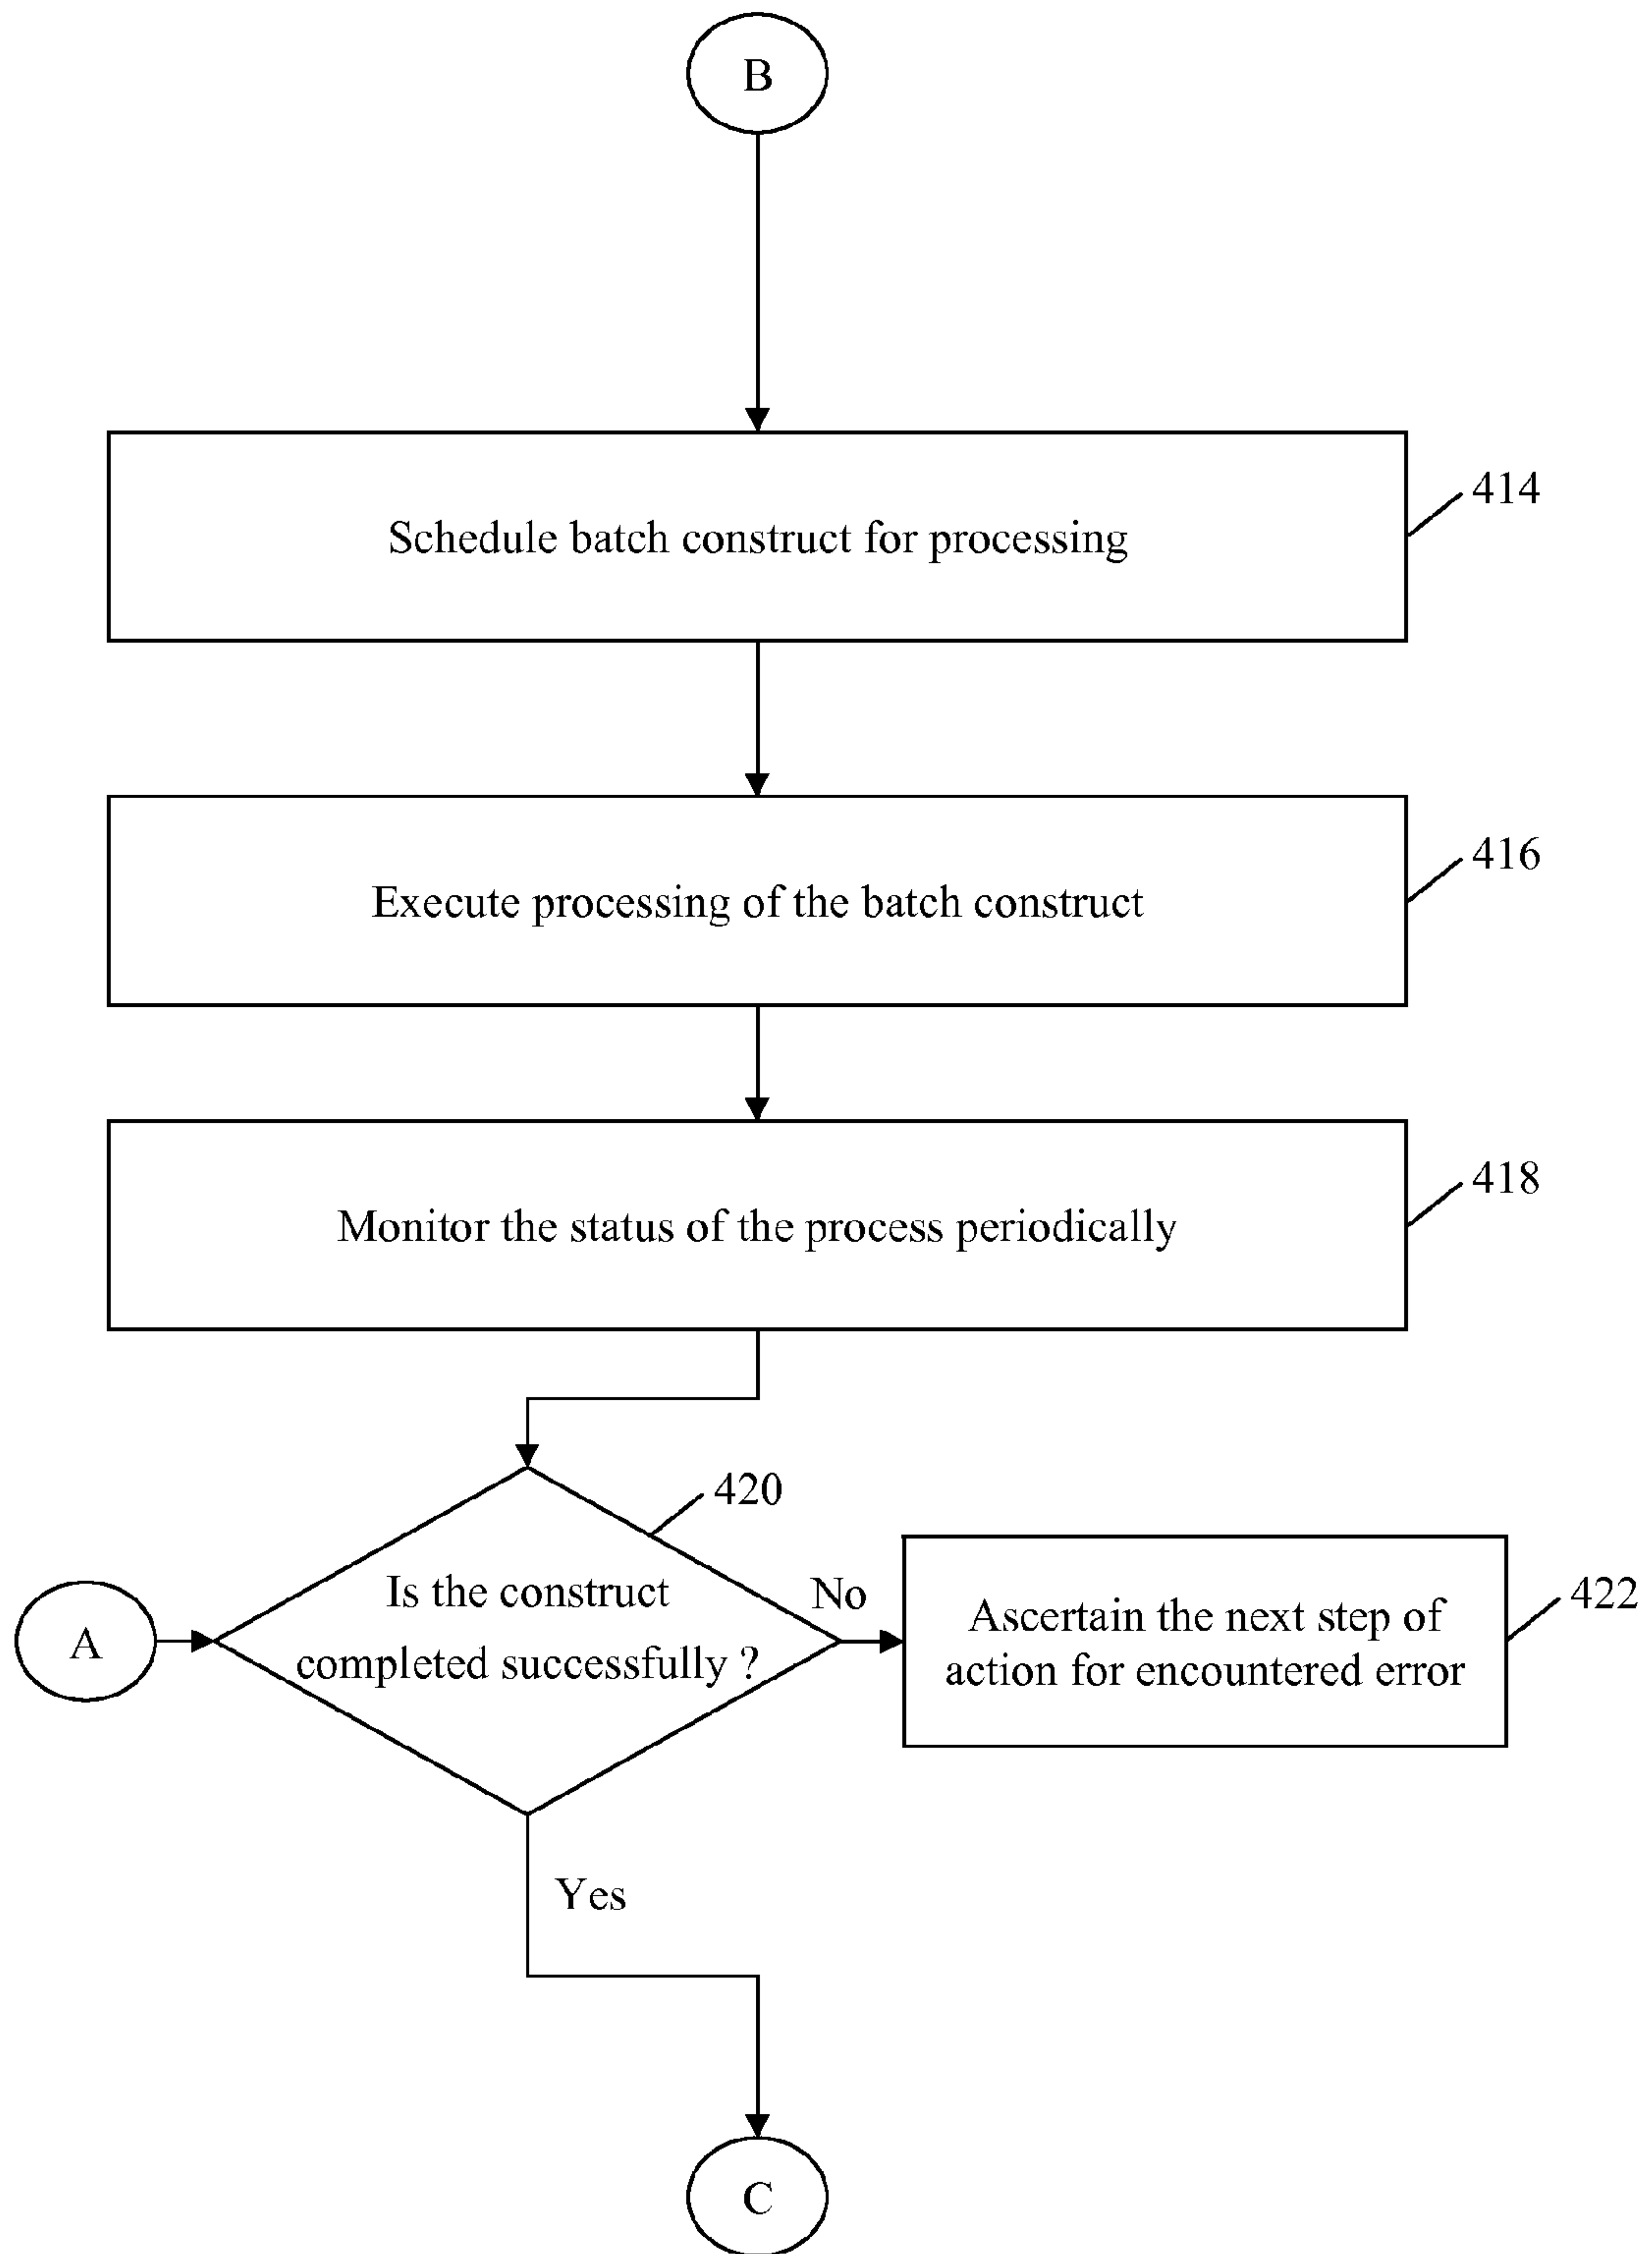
B

Schedule batch construct for processing

414

Execute processing of the batch construct

416

Monitor the status of the process periodically

418

420

A

Is the construct completed successfully ?

No

Ascertain the next step of action for encountered error

422

Yes

C